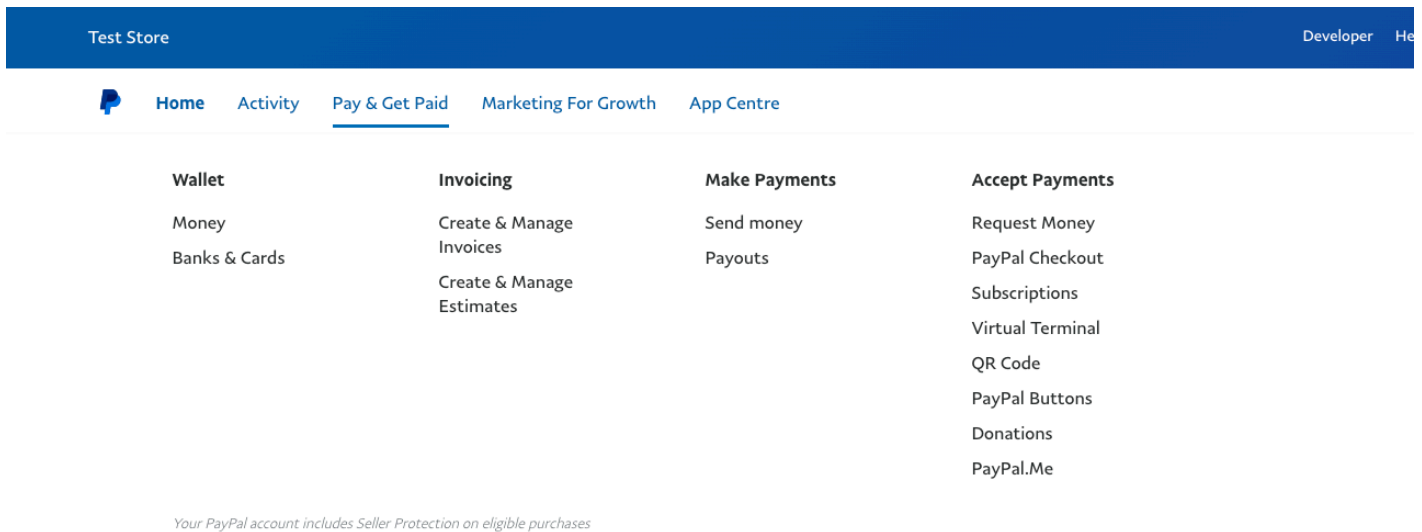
Test Store

Developer He

Home Activity Pay & Get Paid Marketing For Growth App Centre

Wallet
Money
Banks & Cards

Invoicing
Create & Manage Invoices
Create & Manage Estimates

Make Payments
Send money
Payouts

Accept Payments
Request Money
PayPal Checkout
Subscriptions
Virtual Terminal
QR Code
PayPal Buttons
Donations
PayPal.Me

Your PayPal account includes Seller Protection on eligible purchases